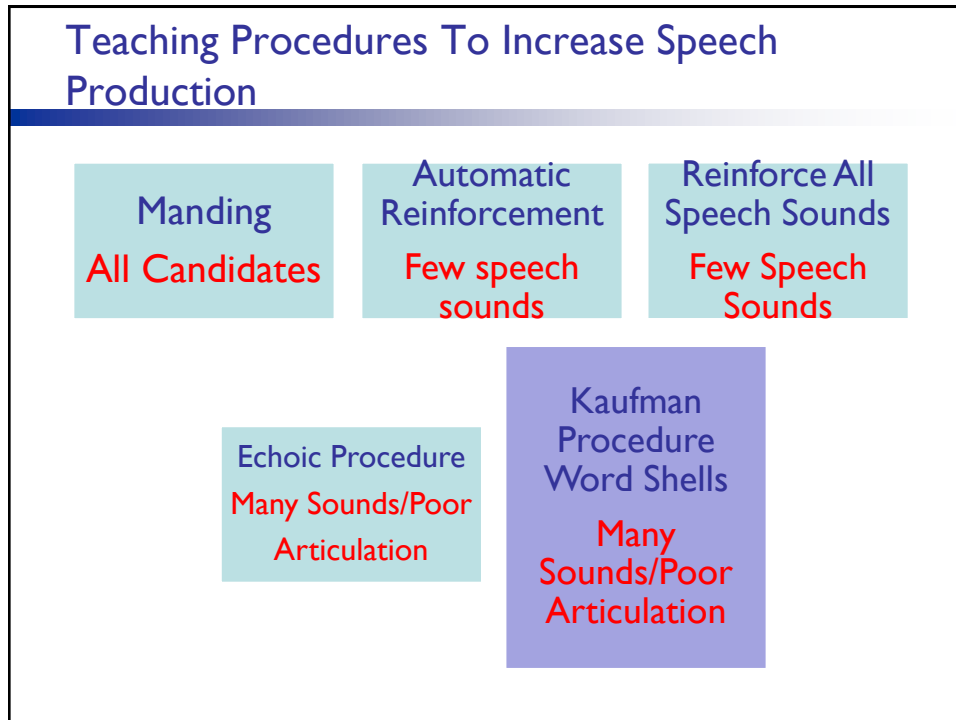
Teaching Procedures To Increase Speech Production

Manding
All Candidates

Automatic Reinforcement
Few speech sounds

Reinforce All Speech Sounds
Few Speech Sounds

Echoic Procedure
Many Sounds/Poor Articulation

Kaufman Procedure Word Shells
Many Sounds/Poor Articulation